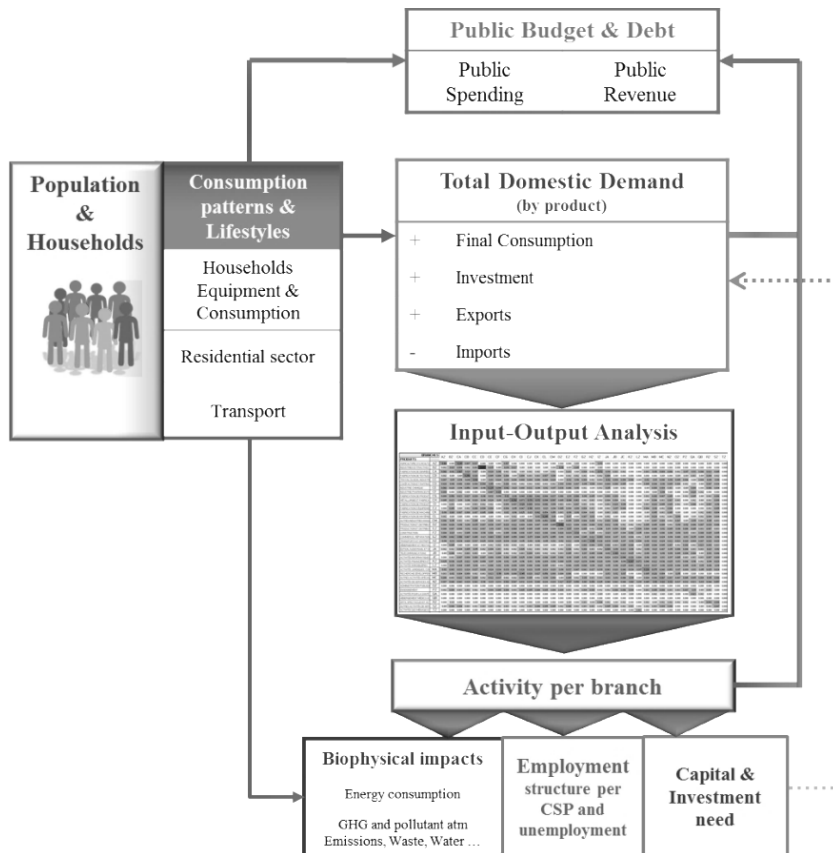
Public Budget & Debt

Public Spending

Public Revenue

Population & Households

Consumption patterns & Lifestyles

Households Equipment & Consumption

Residential sector

Transport

Total Domestic Demand
(by product)

+ Final Consumption

+ Investment

+ Exports

- Imports

Input-Output Analysis

Activity per branch

Biophysical impacts

Energy consumption

GHG and pollutant atm Emissions, Waste, Water ...

Employment structure per CSP and unemployment

Capital & Investment need